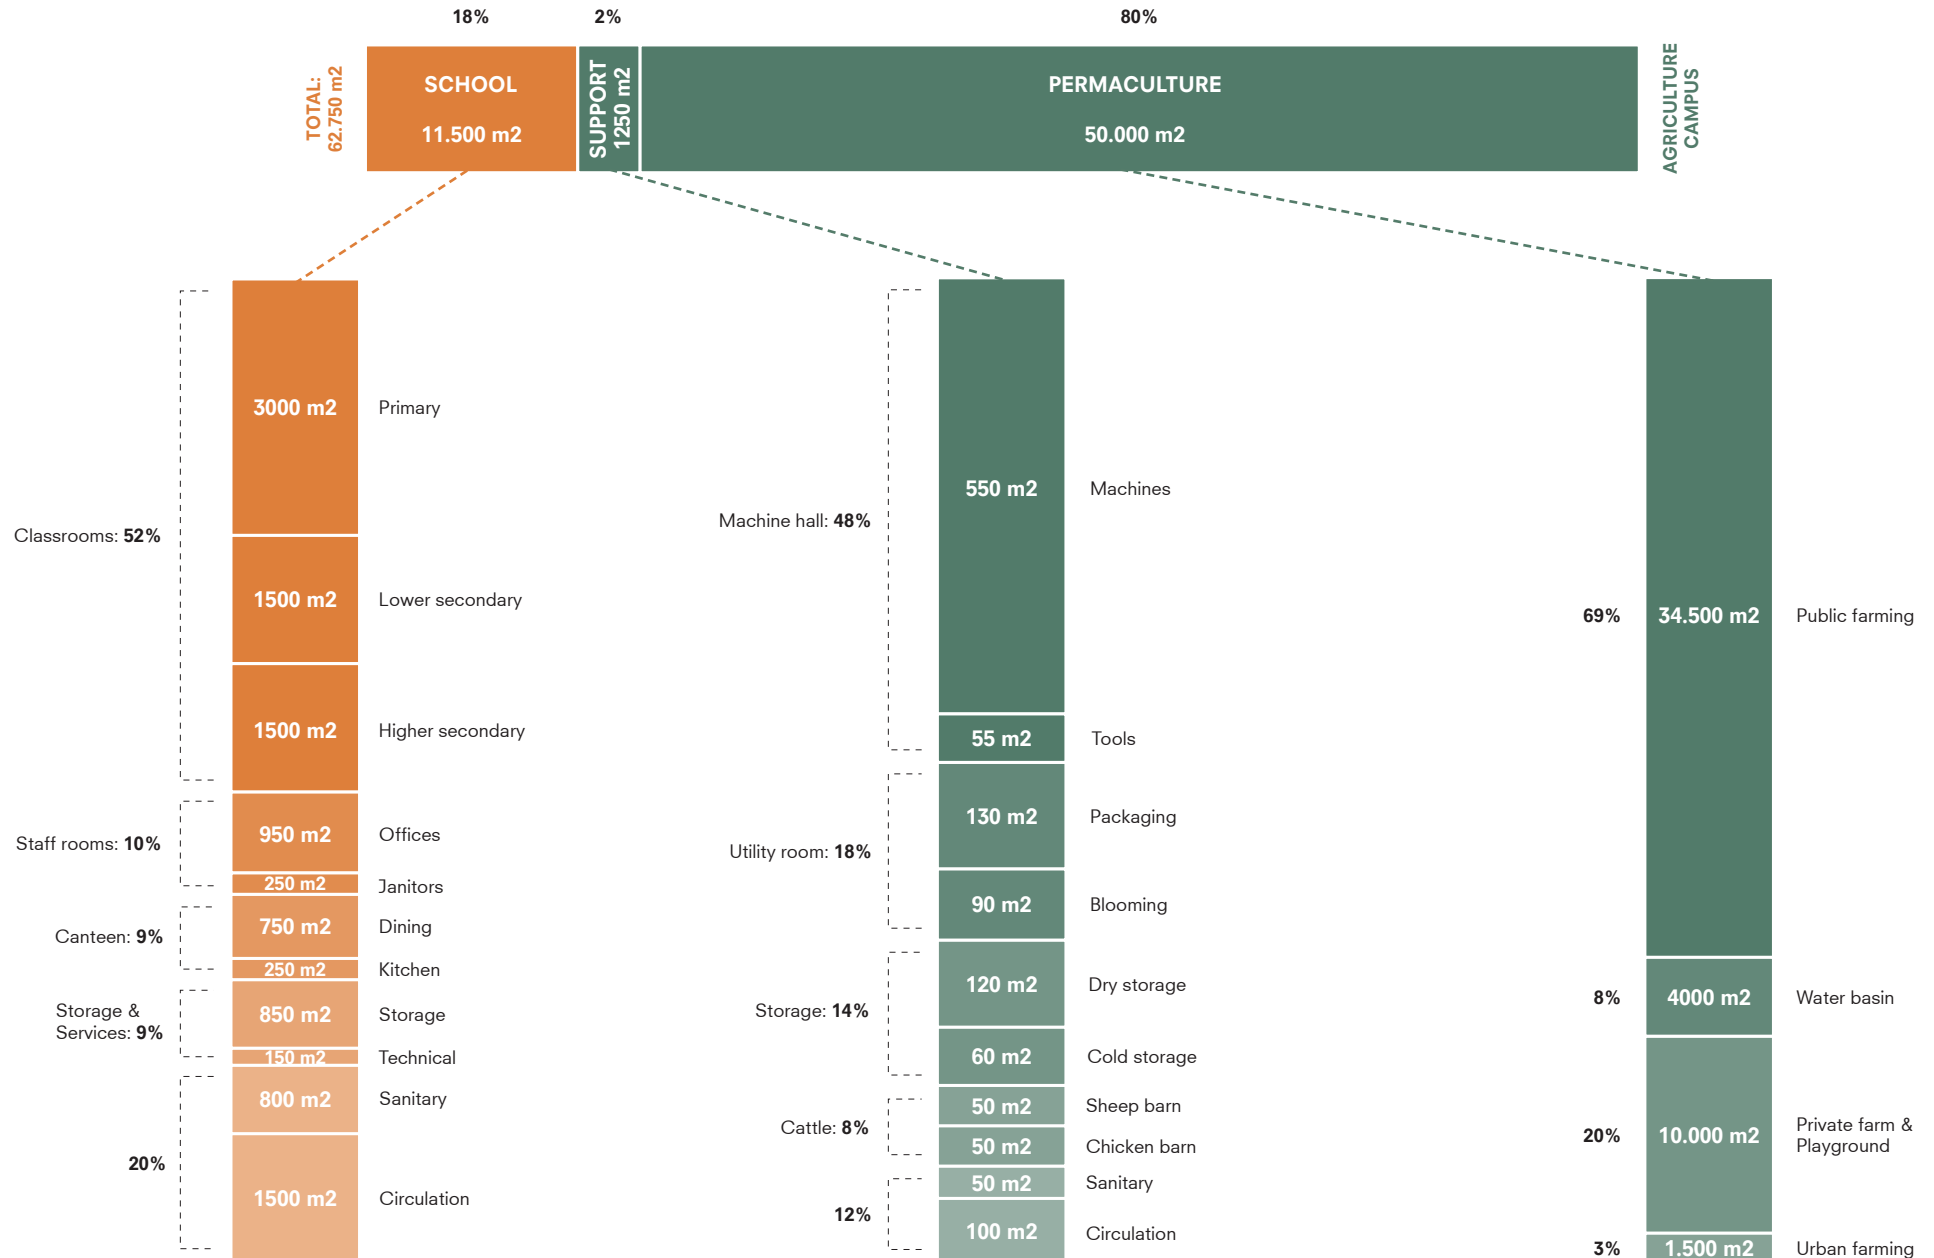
18%
2%
80%

TOTAL: 62.750 m2

SCHOOL
11.500 m2

SUPPORT 1250 m2

PERMACULTURE
50.000 m2

AGRICULTURE CAMPUS

Classrooms: 52%
3000 m2 Primary
1500 m2 Lower secondary
1500 m2 Higher secondary

Staff rooms: 10%
950 m2 Offices
250 m2 Janitors

Canteen: 9%
750 m2 Dining
250 m2 Kitchen

Storage & Services: 9%
850 m2 Storage
150 m2 Technical

20%
800 m2 Sanitary
1500 m2 Circulation

Machine hall: 48%
550 m2 Machines
55 m2 Tools

Utility room: 18%
130 m2 Packaging
90 m2 Blooming

Storage: 14%
120 m2 Dry storage
60 m2 Cold storage

Cattle: 8%
50 m2 Sheep barn
50 m2 Chicken barn

12%
50 m2 Sanitary
100 m2 Circulation

69% 34.500 m2 Public farming
8% 4000 m2 Water basin
20% 10.000 m2 Private farm & Playground
3% 1.500 m2 Urban farming